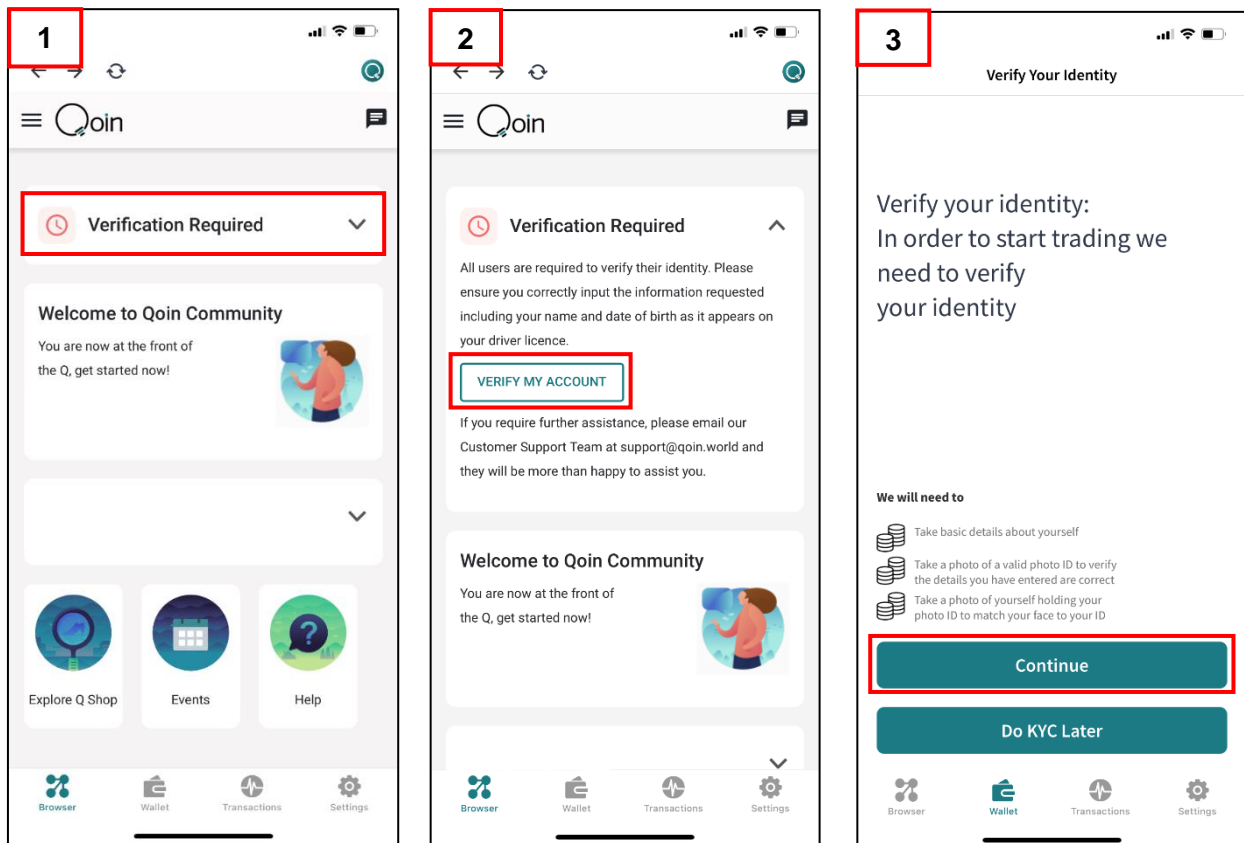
1

Qoin

Verification Required

Welcome to Qoin Community

You are now at the front of the Q, get started now!

Explore Q Shop

Events

Help

Browser

Wallet

Transactions

Settings

2

Qoin

Verification Required

All users are required to verify their identity. Please ensure you correctly input the information requested including your name and date of birth as it appears on your driver licence.

VERIFY MY ACCOUNT

If you require further assistance, please email our Customer Support Team at support@qoin.world and they will be more than happy to assist you.

Welcome to Qoin Community

You are now at the front of the Q, get started now!

Browser

Wallet

Transactions

Settings

3

Verify Your Identity

Verify your identity:
In order to start trading we need to verify your identity

We will need to

Take basic details about yourself

Take a photo of a valid photo ID to verify the details you have entered are correct

Take a photo of yourself holding your photo ID to match your face to your ID

Continue

Do KYC Later

Browser

Wallet

Transactions

Settings